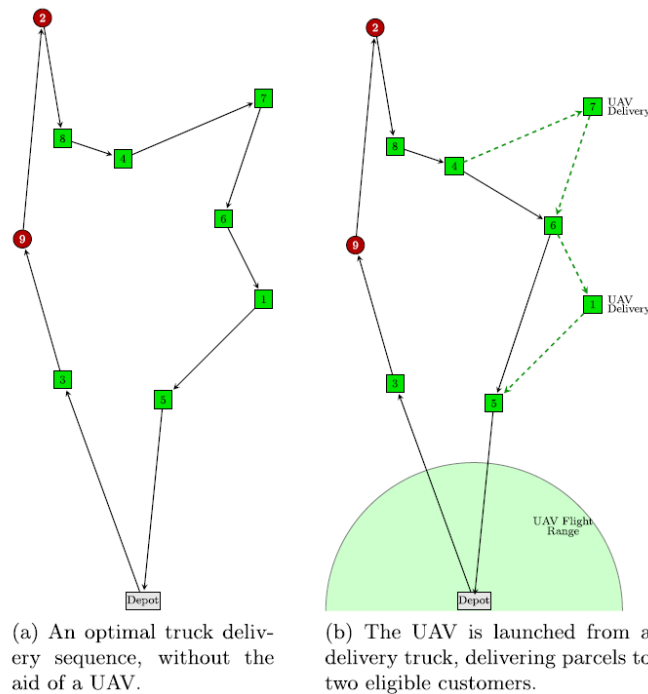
2
8
4
7
6
9
1
3
5
Depot

(a) An optimal truck delivery sequence, without the aid of a UAV.

2
7 UAV Delivery
8
4
6
9
1 UAV Delivery
3
5
UAV Flight Range
Depot

(b) The UAV is launched from a delivery truck, delivering parcels to two eligible customers.